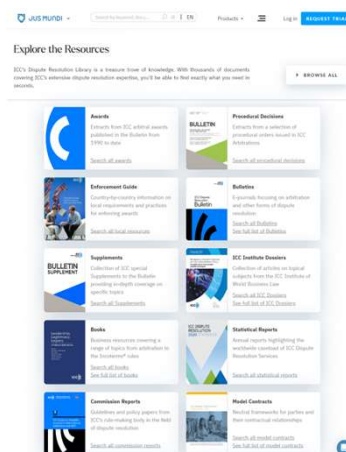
JUS MUNDI Search by keyword, docu... EN Products Log in REQUEST TRIAL

Explore the Resources

ICC's Dispute Resolution Library is a treasure trove of knowledge. With thousands of documents covering ICC's extensive dispute resolution expertise, you'll be able to feel exactly what you need in seconds.

BROWSE ALL

Awards
Extracts from ICC arbitral awards published in the Bulletin from 1990 to date
Search all awards

BULLETIN
Procedural Decisions
Extracts from a selection of procedural orders issued in ICC Arbitrations
Search all procedural decisions

Enforcement Guide
Country-by-country information on local requirements and practices for enforcing awards
Search all local resources

Bulletin
Bulletins
E-journals focusing on arbitration and other forms of dispute resolution
Search all Bulletins
See full list of Bulletins

BULLETIN SUPPLEMENT
Supplements
Collection of ICC special Supplements to the Bulletin providing in-depth coverage on specific topics
Search all Supplements

ICC Institute Dossiers
Collection of articles on topical subjects from the ICC Institute of World Business Law
Search all ICC Dossiers
See full list of ICC Dossiers

Books
Business resources covering a range of topics from arbitration to the Incoterms® rules
Search all books
See full list of books

ICC DISPUTE RESOLUTION
Statistical Reports
Annual reports highlighting the worldwide caseload of ICC Dispute Resolution Services
Search all statistical reports

Commission Reports
Guidelines and policy papers from ICC's rule-making body in the field of dispute resolution
Search all commission reports

Model Contracts
Neutral frameworks for parties and their contractual relationships
Search all model contracts
See full list of model contracts